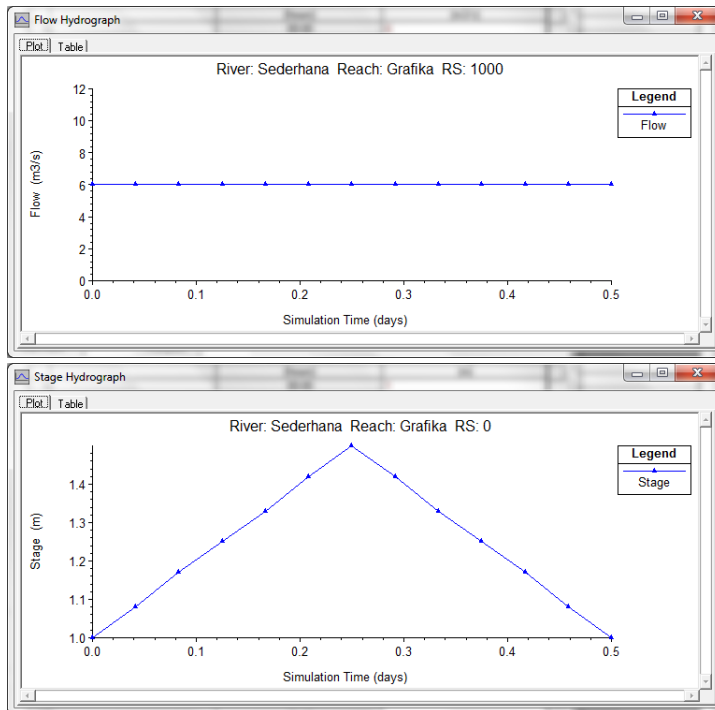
Flow Hydrograph

Plot Table

River: Sederhana Reach: Grafika RS: 1000

Legend

Flow

12
10
8
6
4
2
0

Flow (m3/s)

0.0 0.1 0.2 0.3 0.4 0.5

Simulation Time (days)

Stage Hydrograph

Plot Table

River: Sederhana Reach: Grafika RS: 0

Legend

Stage

1.4
1.3
1.2
1.1
1.0

Stage (m)

0.0 0.1 0.2 0.3 0.4 0.5

Simulation Time (days)